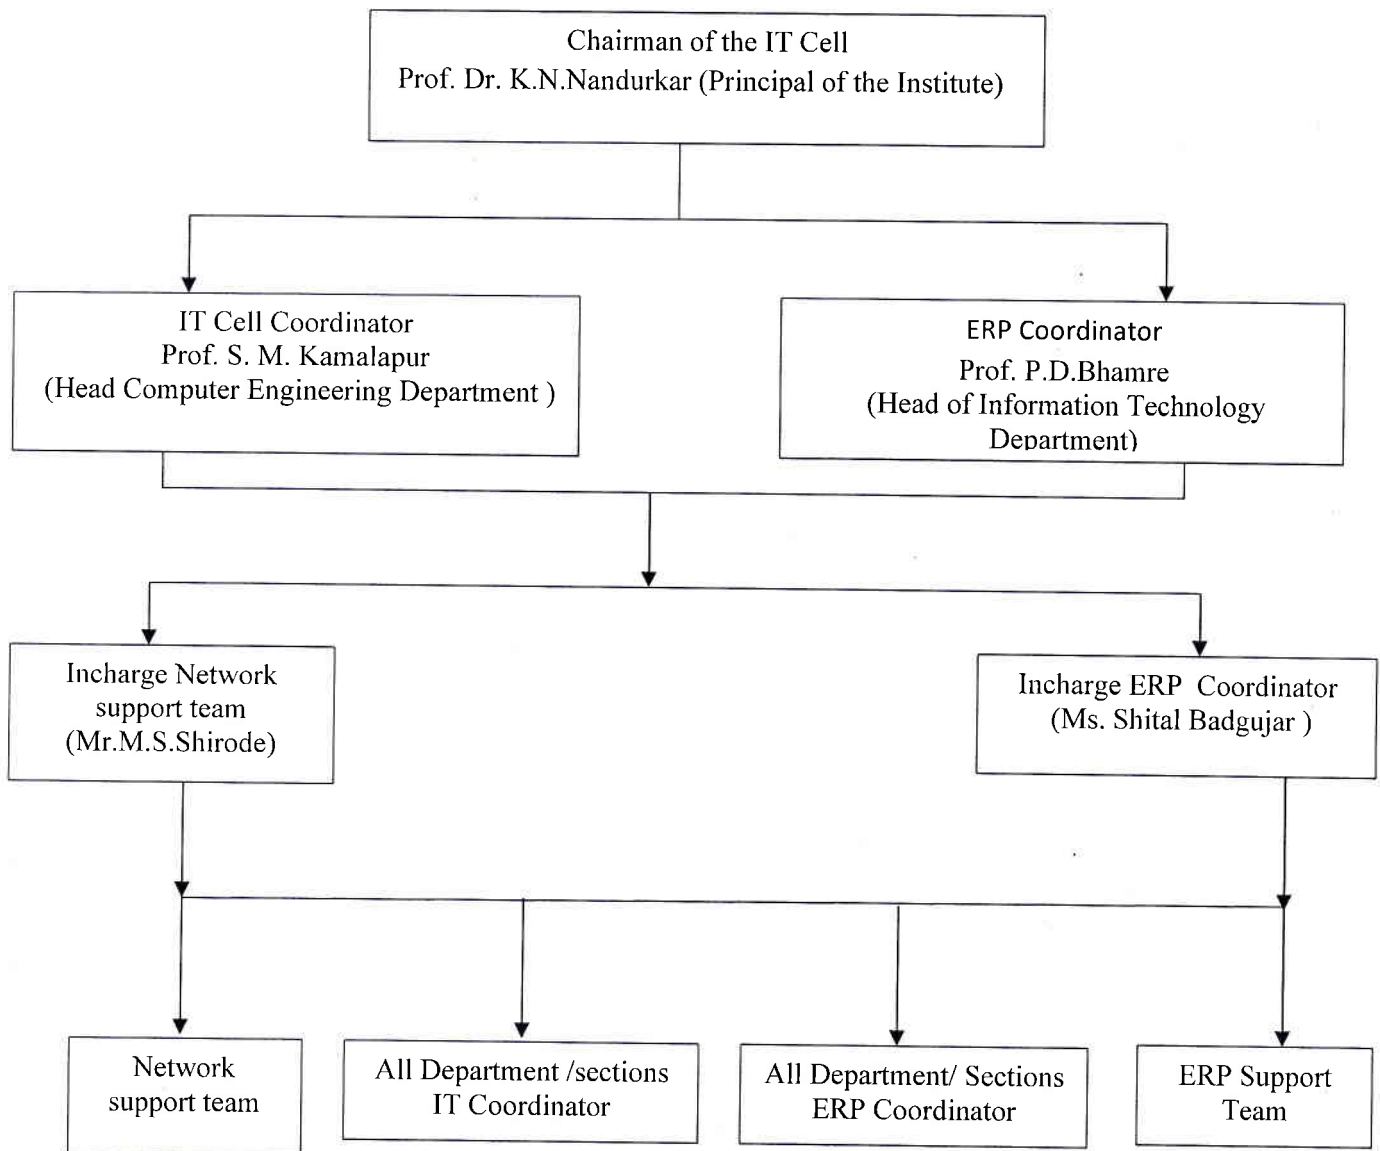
Chairman of the IT Cell
Prof. Dr. K.N.Nandurkar (Principal of the Institute)

IT Cell Coordinator
Prof. S. M. Kamalapur
(Head Computer Engineering Department )

ERP Coordinator
Prof. P.D.Bhamre
(Head of Information Technology Department)

Incharge Network support team
(Mr.M.S.Shirode)

Incharge ERP Coordinator
(Ms. Shital Badgujar )

Network support team

All Department /sections
IT Coordinator

All Department/ Sections
ERP Coordinator

ERP Support Team